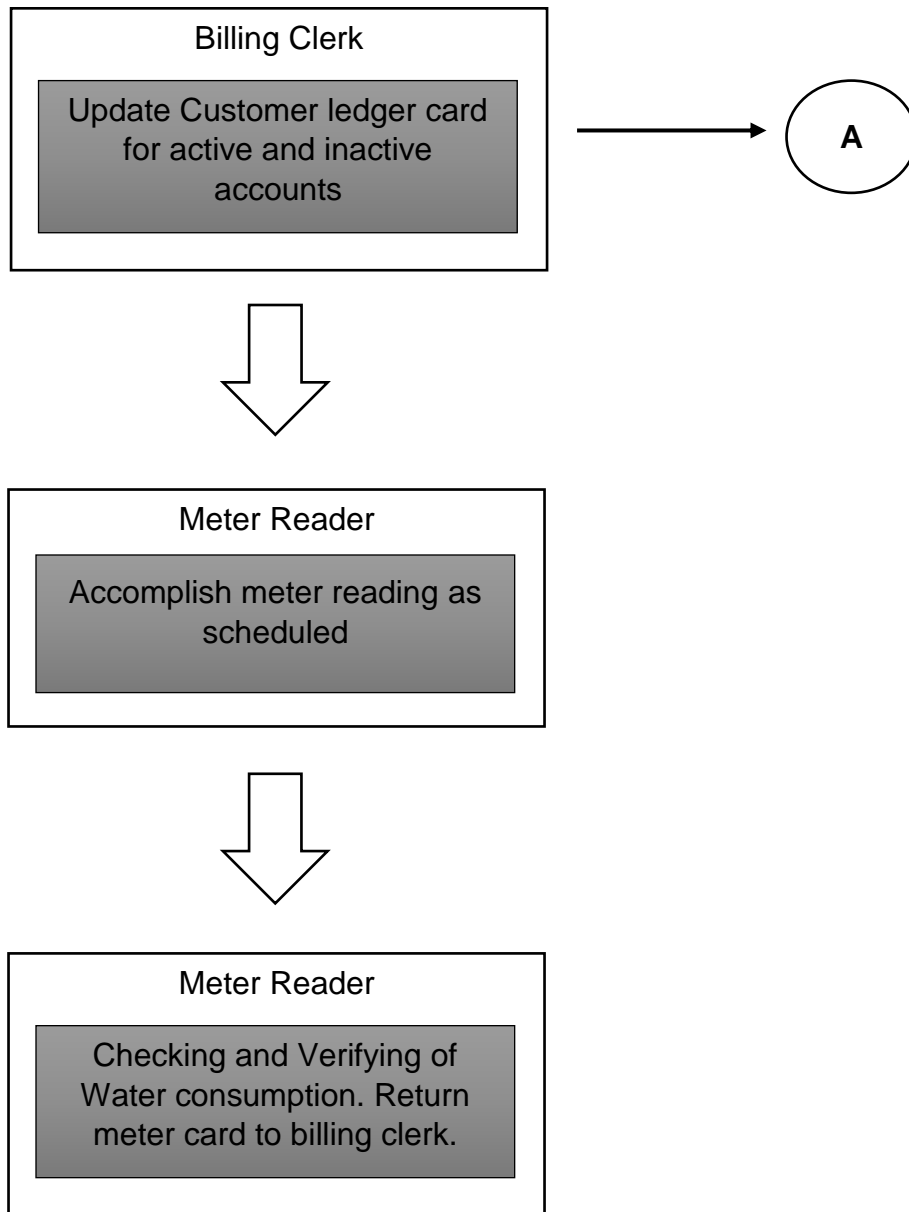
Billing Clerk

Update Customer ledger card for active and inactive accounts

A

Meter Reader

Accomplish meter reading as scheduled

Meter Reader

Checking and Verifying of Water consumption. Return meter card to billing clerk.